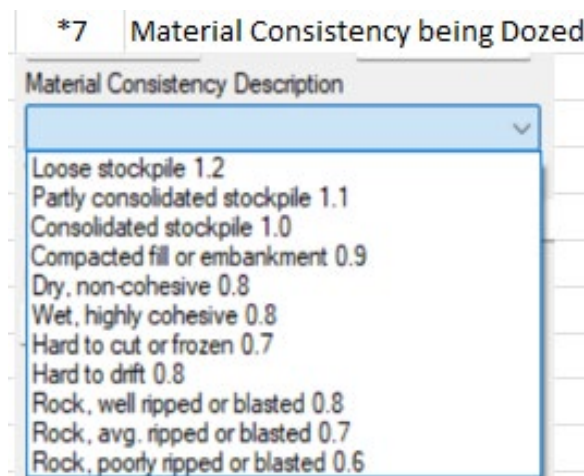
*7 Material Consistency being Dozed

Material Consistency Description

Loose stockpile 1.2
Partly consolidated stockpile 1.1
Consolidated stockpile 1.0
Compacted fill or embankment 0.9
Dry, non-cohesive 0.8
Wet, highly cohesive 0.8
Hard to cut or frozen 0.7
Hard to drift 0.8
Rock, well ripped or blasted 0.8
Rock, avg. ripped or blasted 0.7
Rock, poorly ripped or blasted 0.6